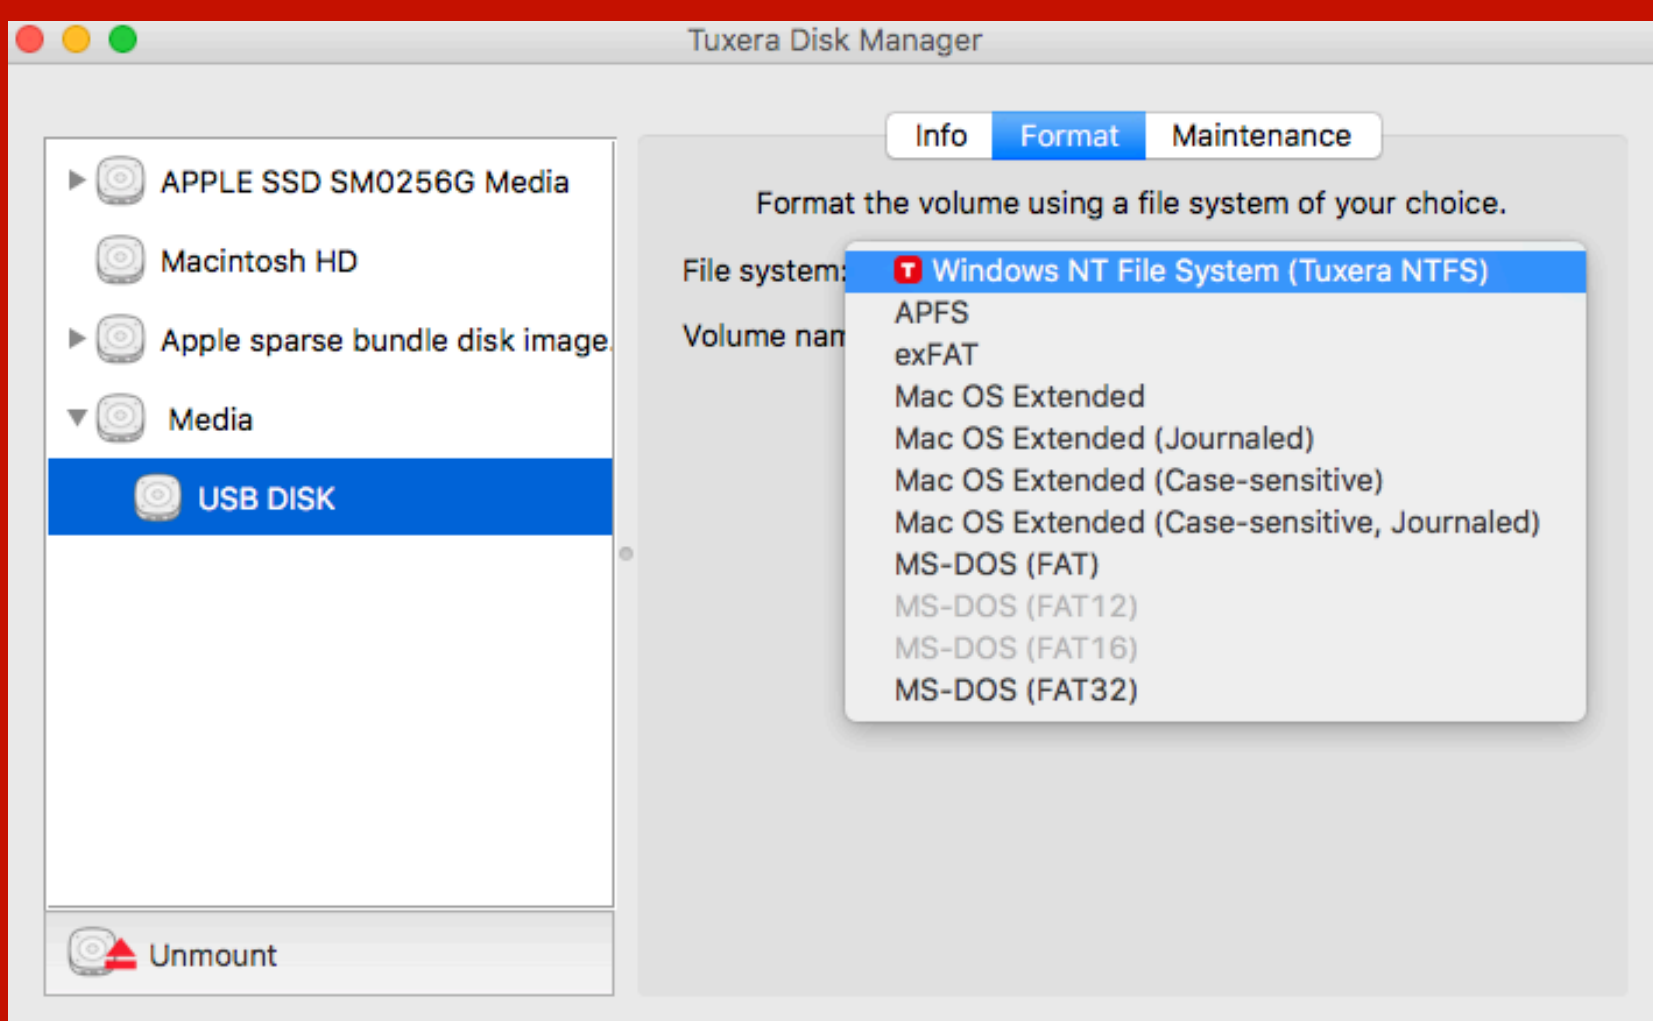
Tuxera Disk Manager

APPLE SSD SM0256G Media
Macintosh HD
Apple sparse bundle disk image
Media
USB DISK

Unmount

Info Format Maintenance

Format the volume using a file system of your choice.

File system:
Volume nam

T Windows NT File System (Tuxera NTFS)
APFS
exFAT
Mac OS Extended
Mac OS Extended (Journaled)
Mac OS Extended (Case-sensitive)
Mac OS Extended (Case-sensitive, Journaled)
MS-DOS (FAT)
MS-DOS (FAT12)
MS-DOS (FAT16)
MS-DOS (FAT32)